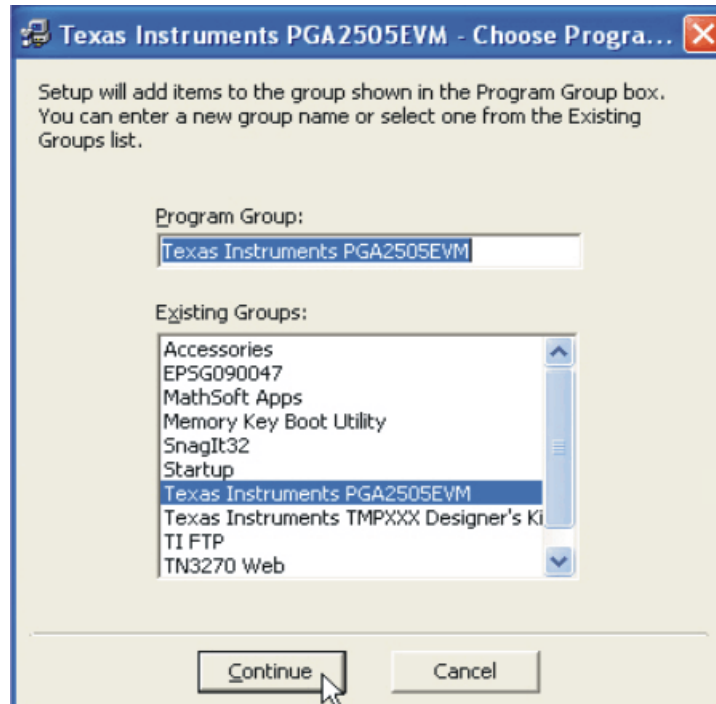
Texas Instruments PGA2505EVM - Choose Progra...

Setup will add items to the group shown in the Program Group box. You can enter a new group name or select one from the Existing Groups list.

Program Group:

Texas Instruments PGA2505EVM

Existing Groups:

Accessories
EPSG090047
MathSoft Apps
Memory Key Boot Utility
SnagIt32
Startup
Texas Instruments PGA2505EVM
Texas Instruments TMPXXX Designer's Ki
TI FTP
TN3270 Web

Continue

Cancel